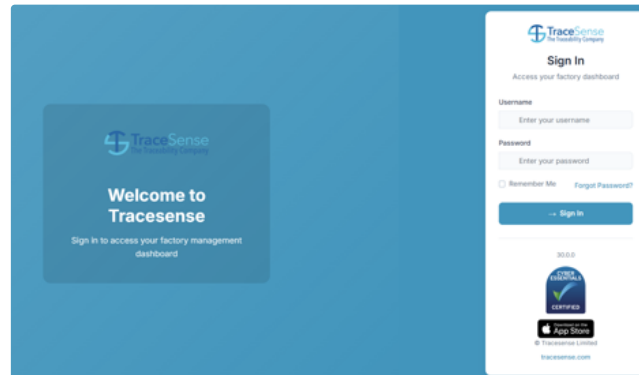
TraceSense
The Traceability Company

Welcome to Tracesense

Sign in to access your factory management dashboard

TraceSense
The Traceability Company

Sign In

Access your factory dashboard

Username

Enter your username

Password

Enter your password

Remember Me

Forgot Password?

→ Sign In

30.0.0

CYBER ESSENTIALS
CERTIFIED

Download on the App Store

© Tracesense Limited

tracesense.com